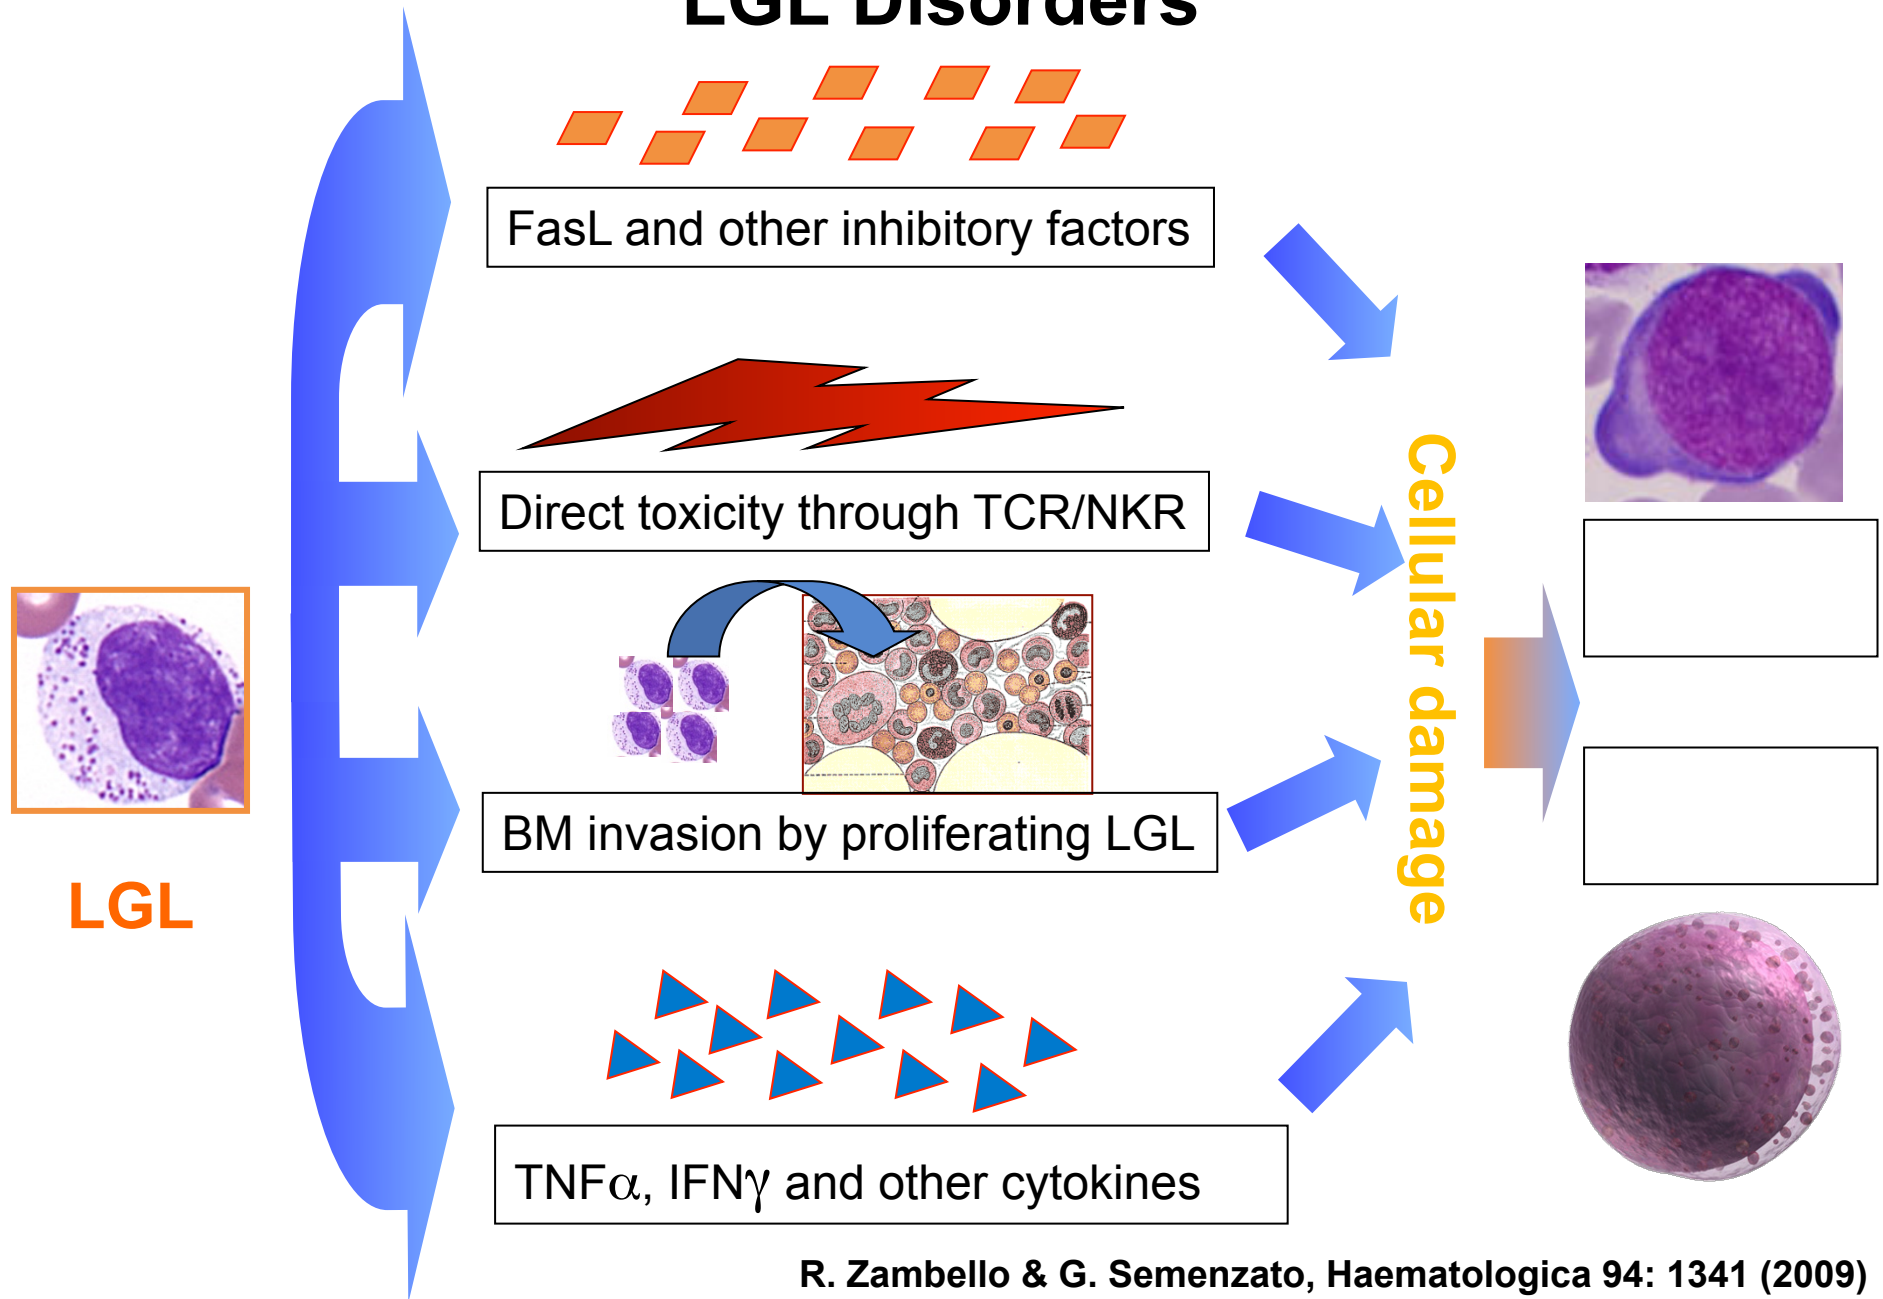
LGL Disorders

FasL and other inhibitory factors

Direct toxicity through TCR/NKR

BM invasion by proliferating LGL

TNF$\alpha$, IFN$\gamma$ and other cytokines

LGL

Cellular damage

R. Zambello & G. Semenzato, Haematologica 94: 1341 (2009)